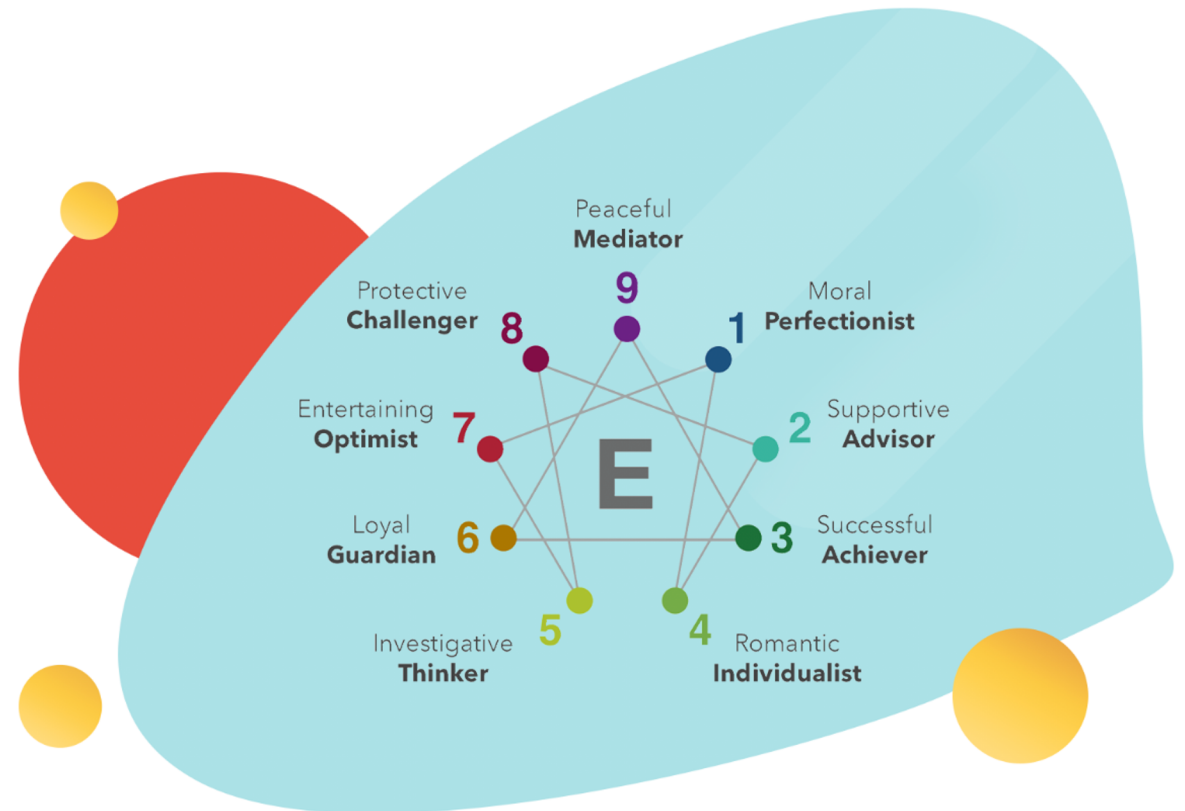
Peaceful
Mediator
9

Protective
Challenger
8

Moral
Perfectionist
1

Entertaining
Optimist
7

Supportive
Advisor
2

E

Loyal
Guardian
6

Successful
Achiever
3

Investigative
Thinker
5

4
Romantic
Individualist